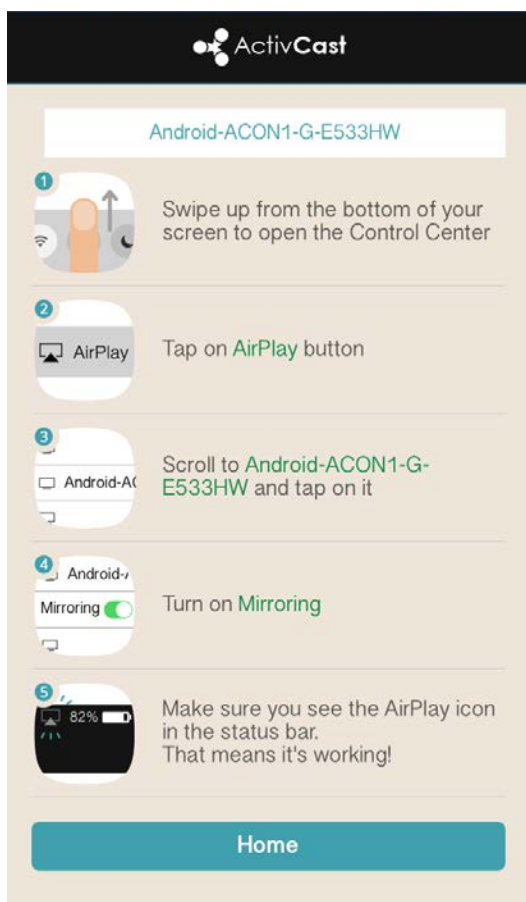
ActivCast

Android-ACON1-G-E533HW

1

Swipe up from the bottom of your screen to open the Control Center

2

AirPlay

Tap on AirPlay button

3

Android-AC

Scroll to Android-ACON1-G-E533HW and tap on it

4

Android-

Mirroring

Turn on Mirroring

5

82%

Make sure you see the AirPlay icon in the status bar.
That means it's working!

Home